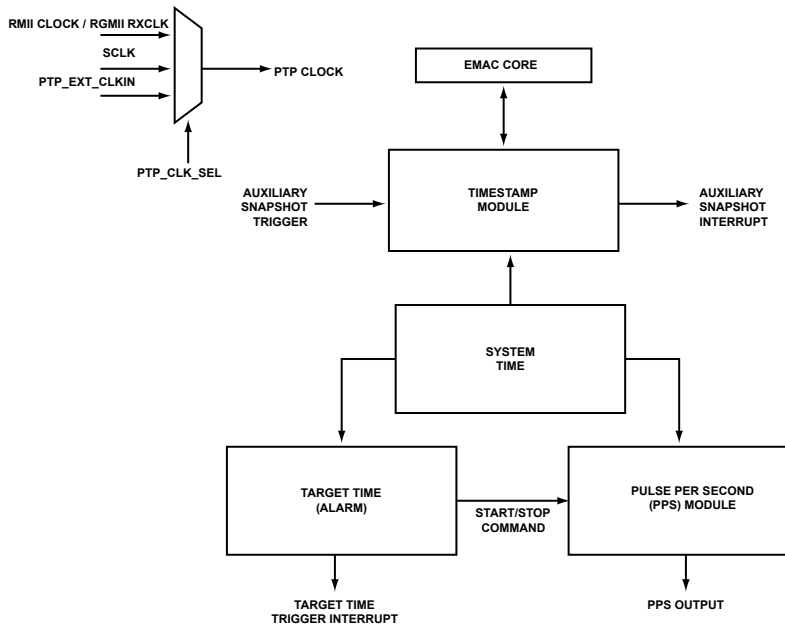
RMII CLOCK / RGMII RXCLK
SCLK
PTP_EXT_CLKIN
PTP CLOCK
PTP_CLK_SEL

EMAC CORE

AUXILIARY SNAPSHOT TRIGGER
TIMESTAMP MODULE
AUXILIARY SNAPSHOT INTERRUPT

SYSTEM TIME

TARGET TIME (ALARM)
START/STOP COMMAND
PULSE PER SECOND (PPS) MODULE

TARGET TIME TRIGGER INTERRUPT
PPS OUTPUT